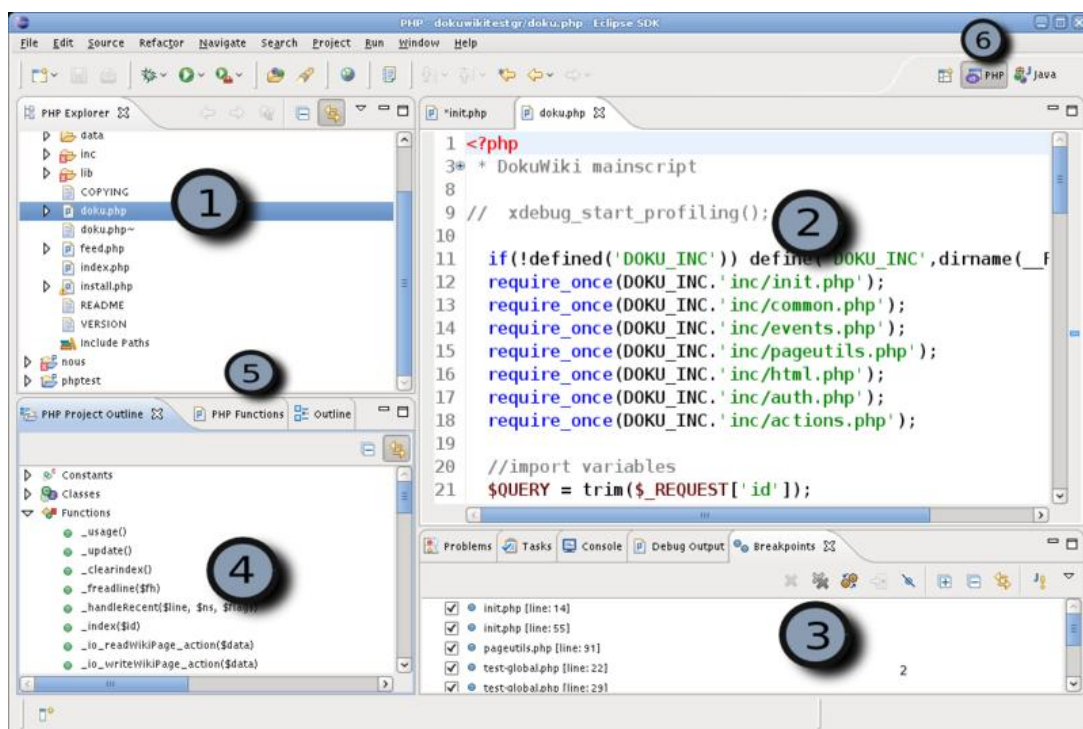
PHP - dokuwikitestgr/doku.php - Eclipse SDK

File Edit Source Refactor Navigate Search Project Run Window Help

6

PHP Java

PHP Explorer

data
inc
lib
COPYING
doku.php
doku.php~
feed.php
index.php
install.php
README
VERSION
Include Paths
nous
phptest

1

5

*init.php doku.php

1 <?php
3 * DokuWiki mainscript
8
9 // xdebug_start_profiling();
10
11 if(!defined('DOKU_INC')) define('DOKU_INC',dirname(__F
12 require_once(DOKU_INC.'inc/init.php');
13 require_once(DOKU_INC.'inc/common.php');
14 require_once(DOKU_INC.'inc/events.php');
15 require_once(DOKU_INC.'inc/pageutils.php');
16 require_once(DOKU_INC.'inc/html.php');
17 require_once(DOKU_INC.'inc/auth.php');
18 require_once(DOKU_INC.'inc/actions.php');
19
20 //import variables
21 $QUERY = trim($_REQUEST['id']);

2

PHP Project Outline PHP Functions Outline

Constants
Classes
Functions
_usage()
_update()
_clearindex()
_freadline($fh)
_handleRecent($line, $ns, $flags)
_index($id)
_io_readWikiPage_action($data)
_io_writeWikiPage_action($data)

4

Problems Tasks Console Debug Output Breakpoints

init.php [line: 14]
init.php [line: 55]
pageutils.php [line: 91]
test-global.php [line: 22]
test-global.php [line: 29]

3

2